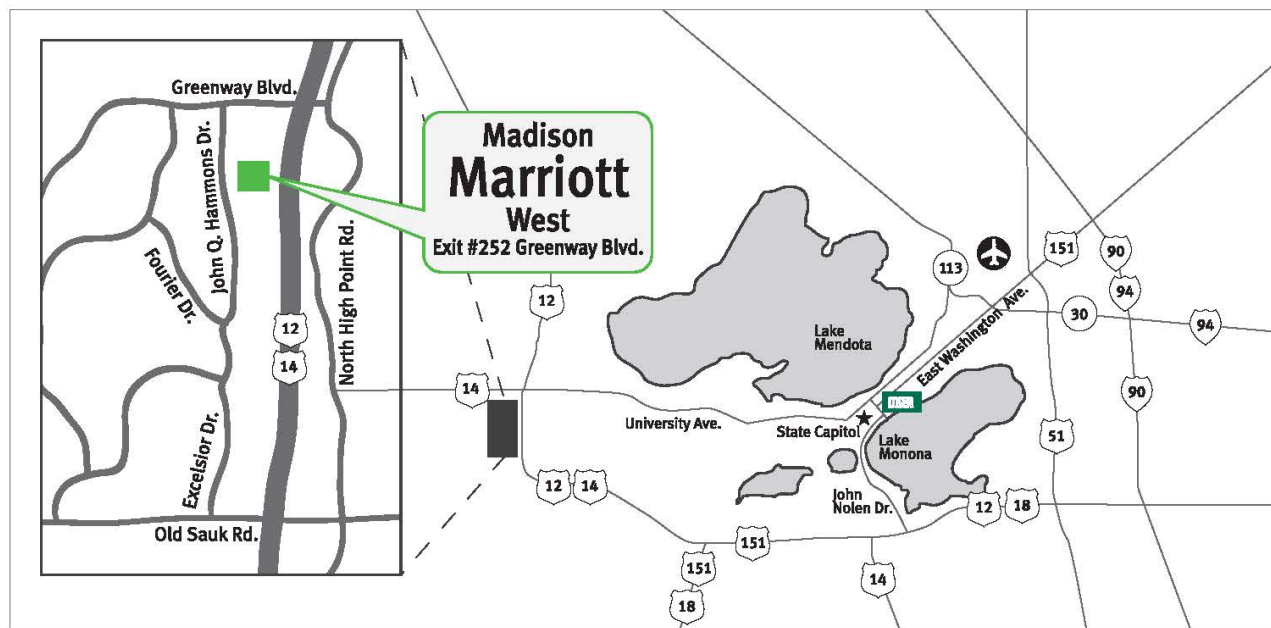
Greenway Blvd.

John Q. Hammons Dr.

Fourier Dr.

North High Point Rd.

12

14

Excelsior Dr.

Old Sauk Rd.

Madison
Marriott
West
Exit #252 Greenway Blvd.

12

14

Lake Mendota

113

151

90

94

30

94

East Washington Ave.

90

University Ave.

State Capitol

Lake Monona

51

12 14

John Nolen Dr.

12 18

151

151

18

14